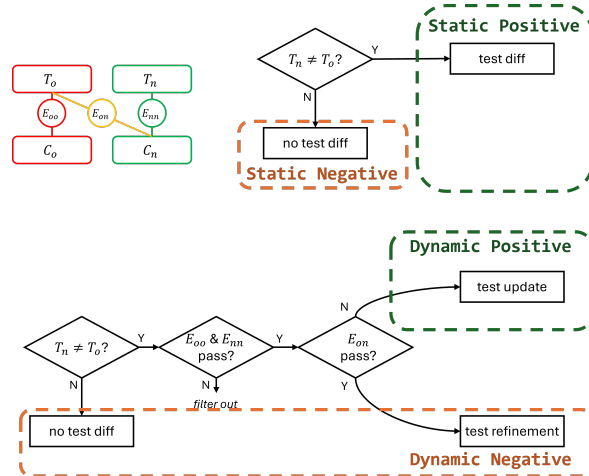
$T_o$

$T_n$

$E_{oo}$

$E_{on}$

$E_{nn}$

$C_o$

$C_n$

$T_n \neq T_o$?

Y

N

test diff

Static Positive

no test diff

Static Negative

Dynamic Positive

N

test update

$T_n \neq T_o$?

Y

$E_{oo}$ & $E_{nn}$ pass?

Y

$E_{on}$ pass?

N

N

filter out

Y

no test diff

test refinement

Dynamic Negative